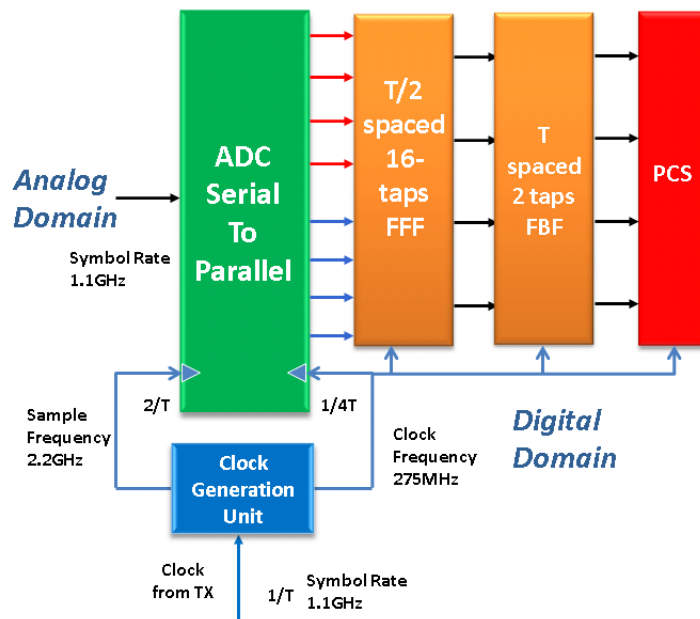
Analog Domain

Symbol Rate 1.1GHz

ADC Serial To Parallel

T/2 spaced 16-taps FFF

T spaced 2 taps FBF

PCS

Sample Frequency 2.2GHz

2/T

1/4T

Clock Frequency 275MHz

Digital Domain

Clock Generation Unit

Clock from TX

1/T

Symbol Rate 1.1GHz